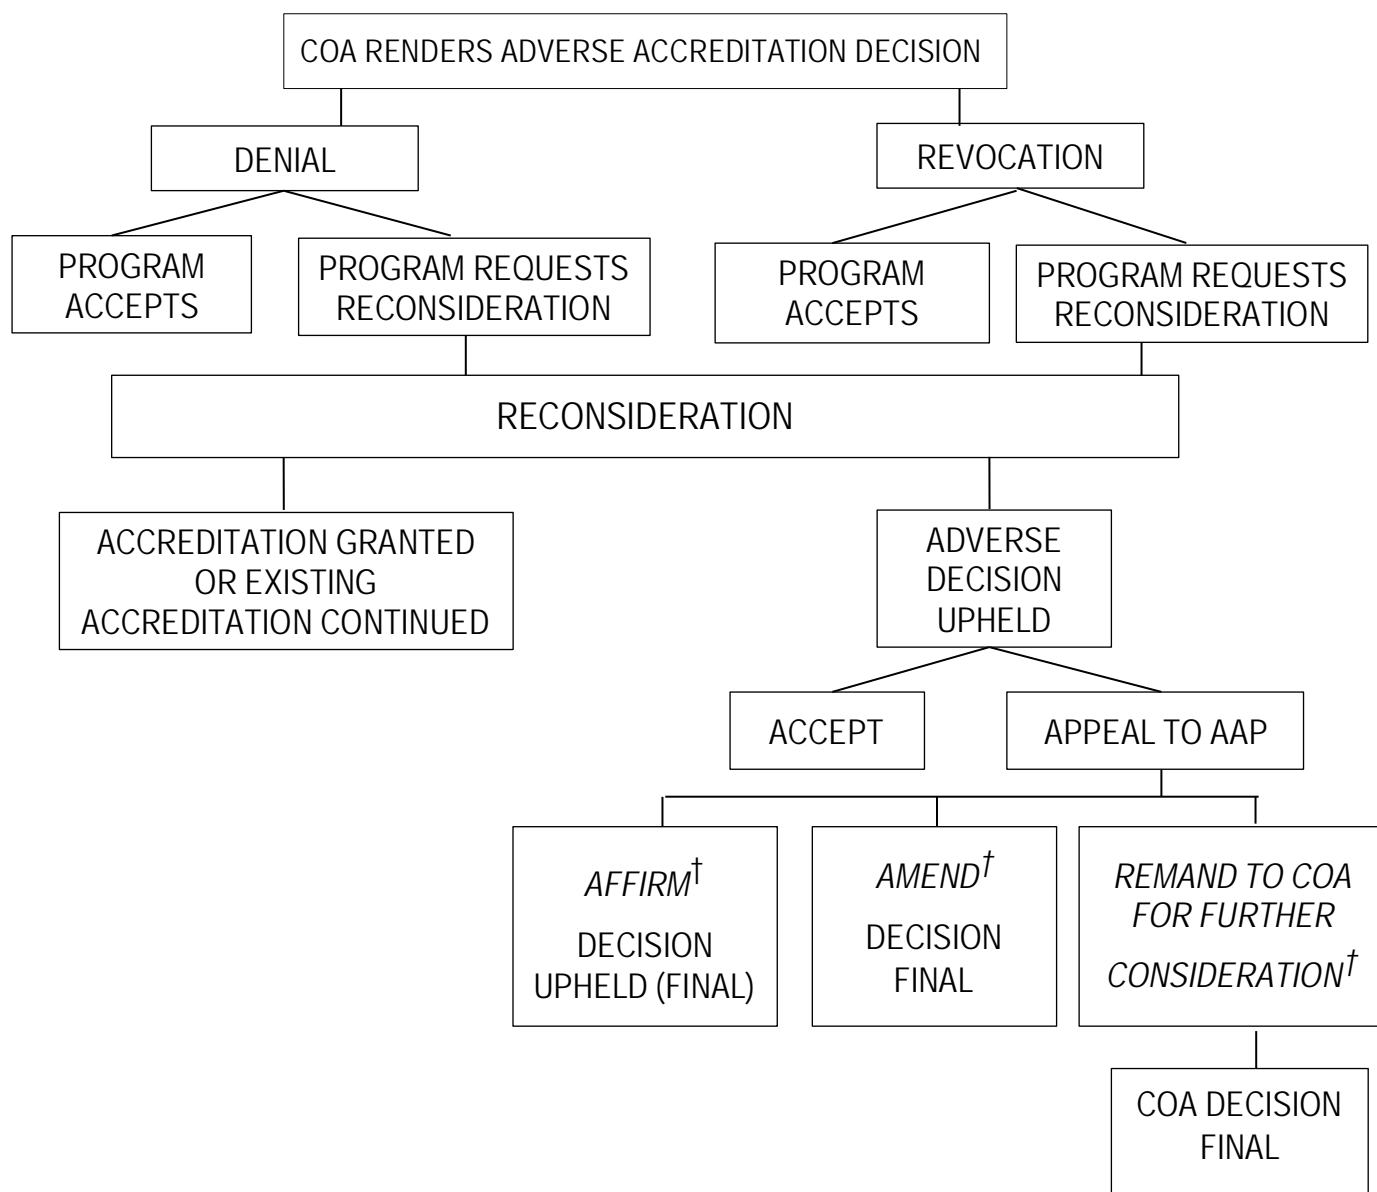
COA RENDERS ADVERSE ACCREDITATION DECISION

DENIAL

REVOCATION

PROGRAM ACCEPTS

PROGRAM REQUESTS RECONSIDERATION

PROGRAM ACCEPTS

PROGRAM REQUESTS RECONSIDERATION

RECONSIDERATION

ACCREDITATION GRANTED OR EXISTING ACCREDITATION CONTINUED

ADVERSE DECISION UPHELD

ACCEPT

APPEAL TO AAP

*AFFIRM*$^{\dagger}$
DECISION UPHELD (FINAL)

*AMEND*$^{\dagger}$
DECISION FINAL

*REMAND TO COA FOR FURTHER CONSIDERATION*$^{\dagger}$

COA DECISION FINAL